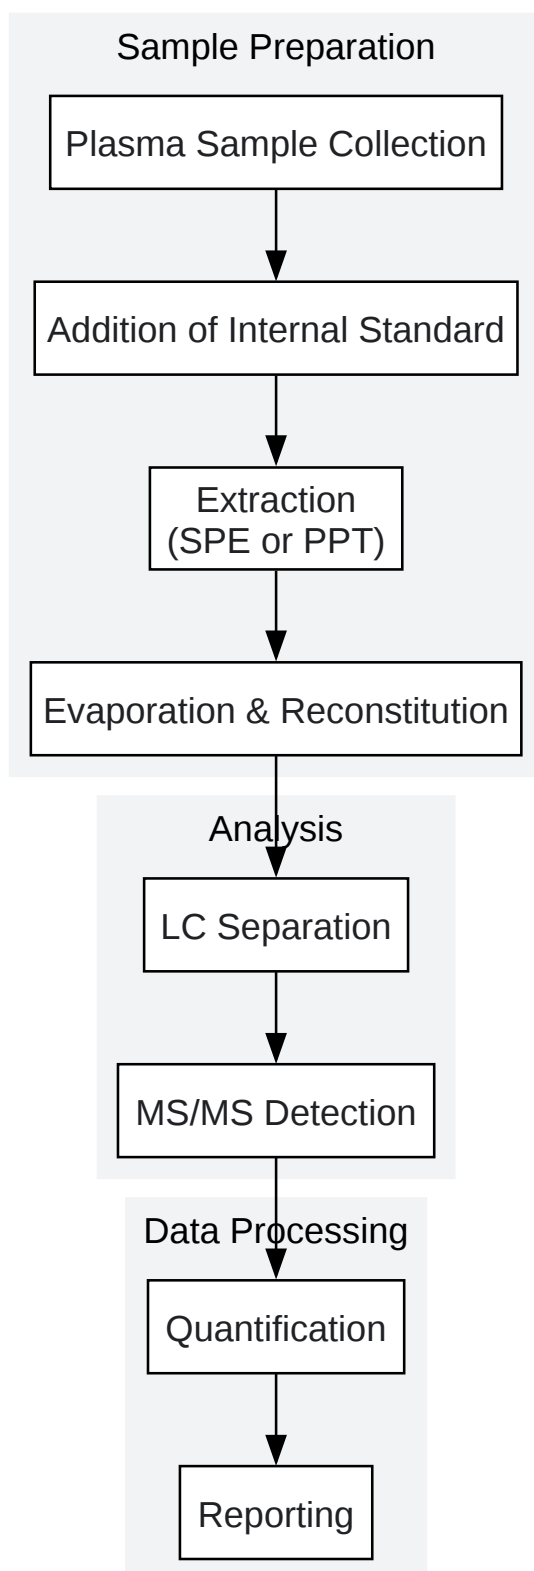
Sample Preparation

Plasma Sample Collection

Addition of Internal Standard

Extraction
(SPE or PPT)

Evaporation & Reconstitution

Analysis

LC Separation

MS/MS Detection

Data Processing

Quantification

Reporting